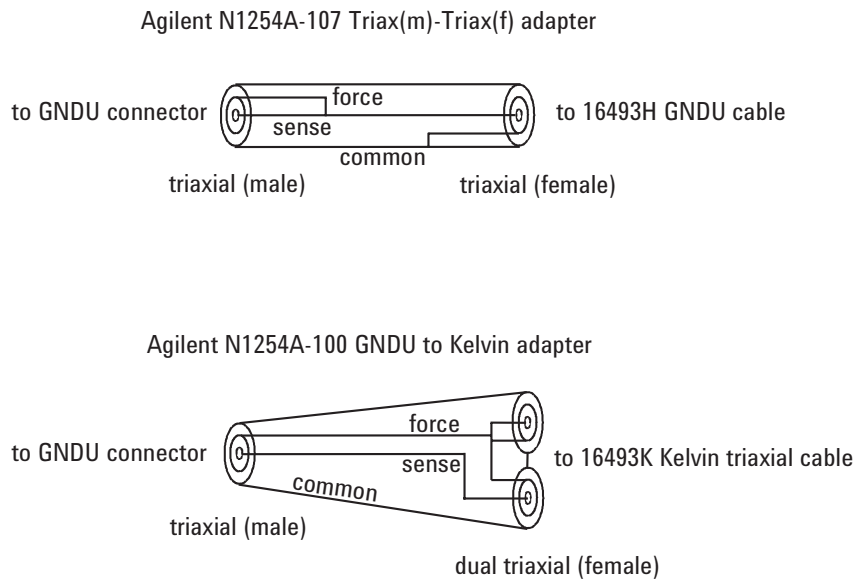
Agilent N1254A-107 Triax(m)-Triax(f) adapter

to GNDU connector

force

sense

common

to 16493H GNDU cable

triaxial (male)

triaxial (female)

Agilent N1254A-100 GNDU to Kelvin adapter

to GNDU connector

force

sense

common

to 16493K Kelvin triaxial cable

triaxial (male)

dual triaxial (female)